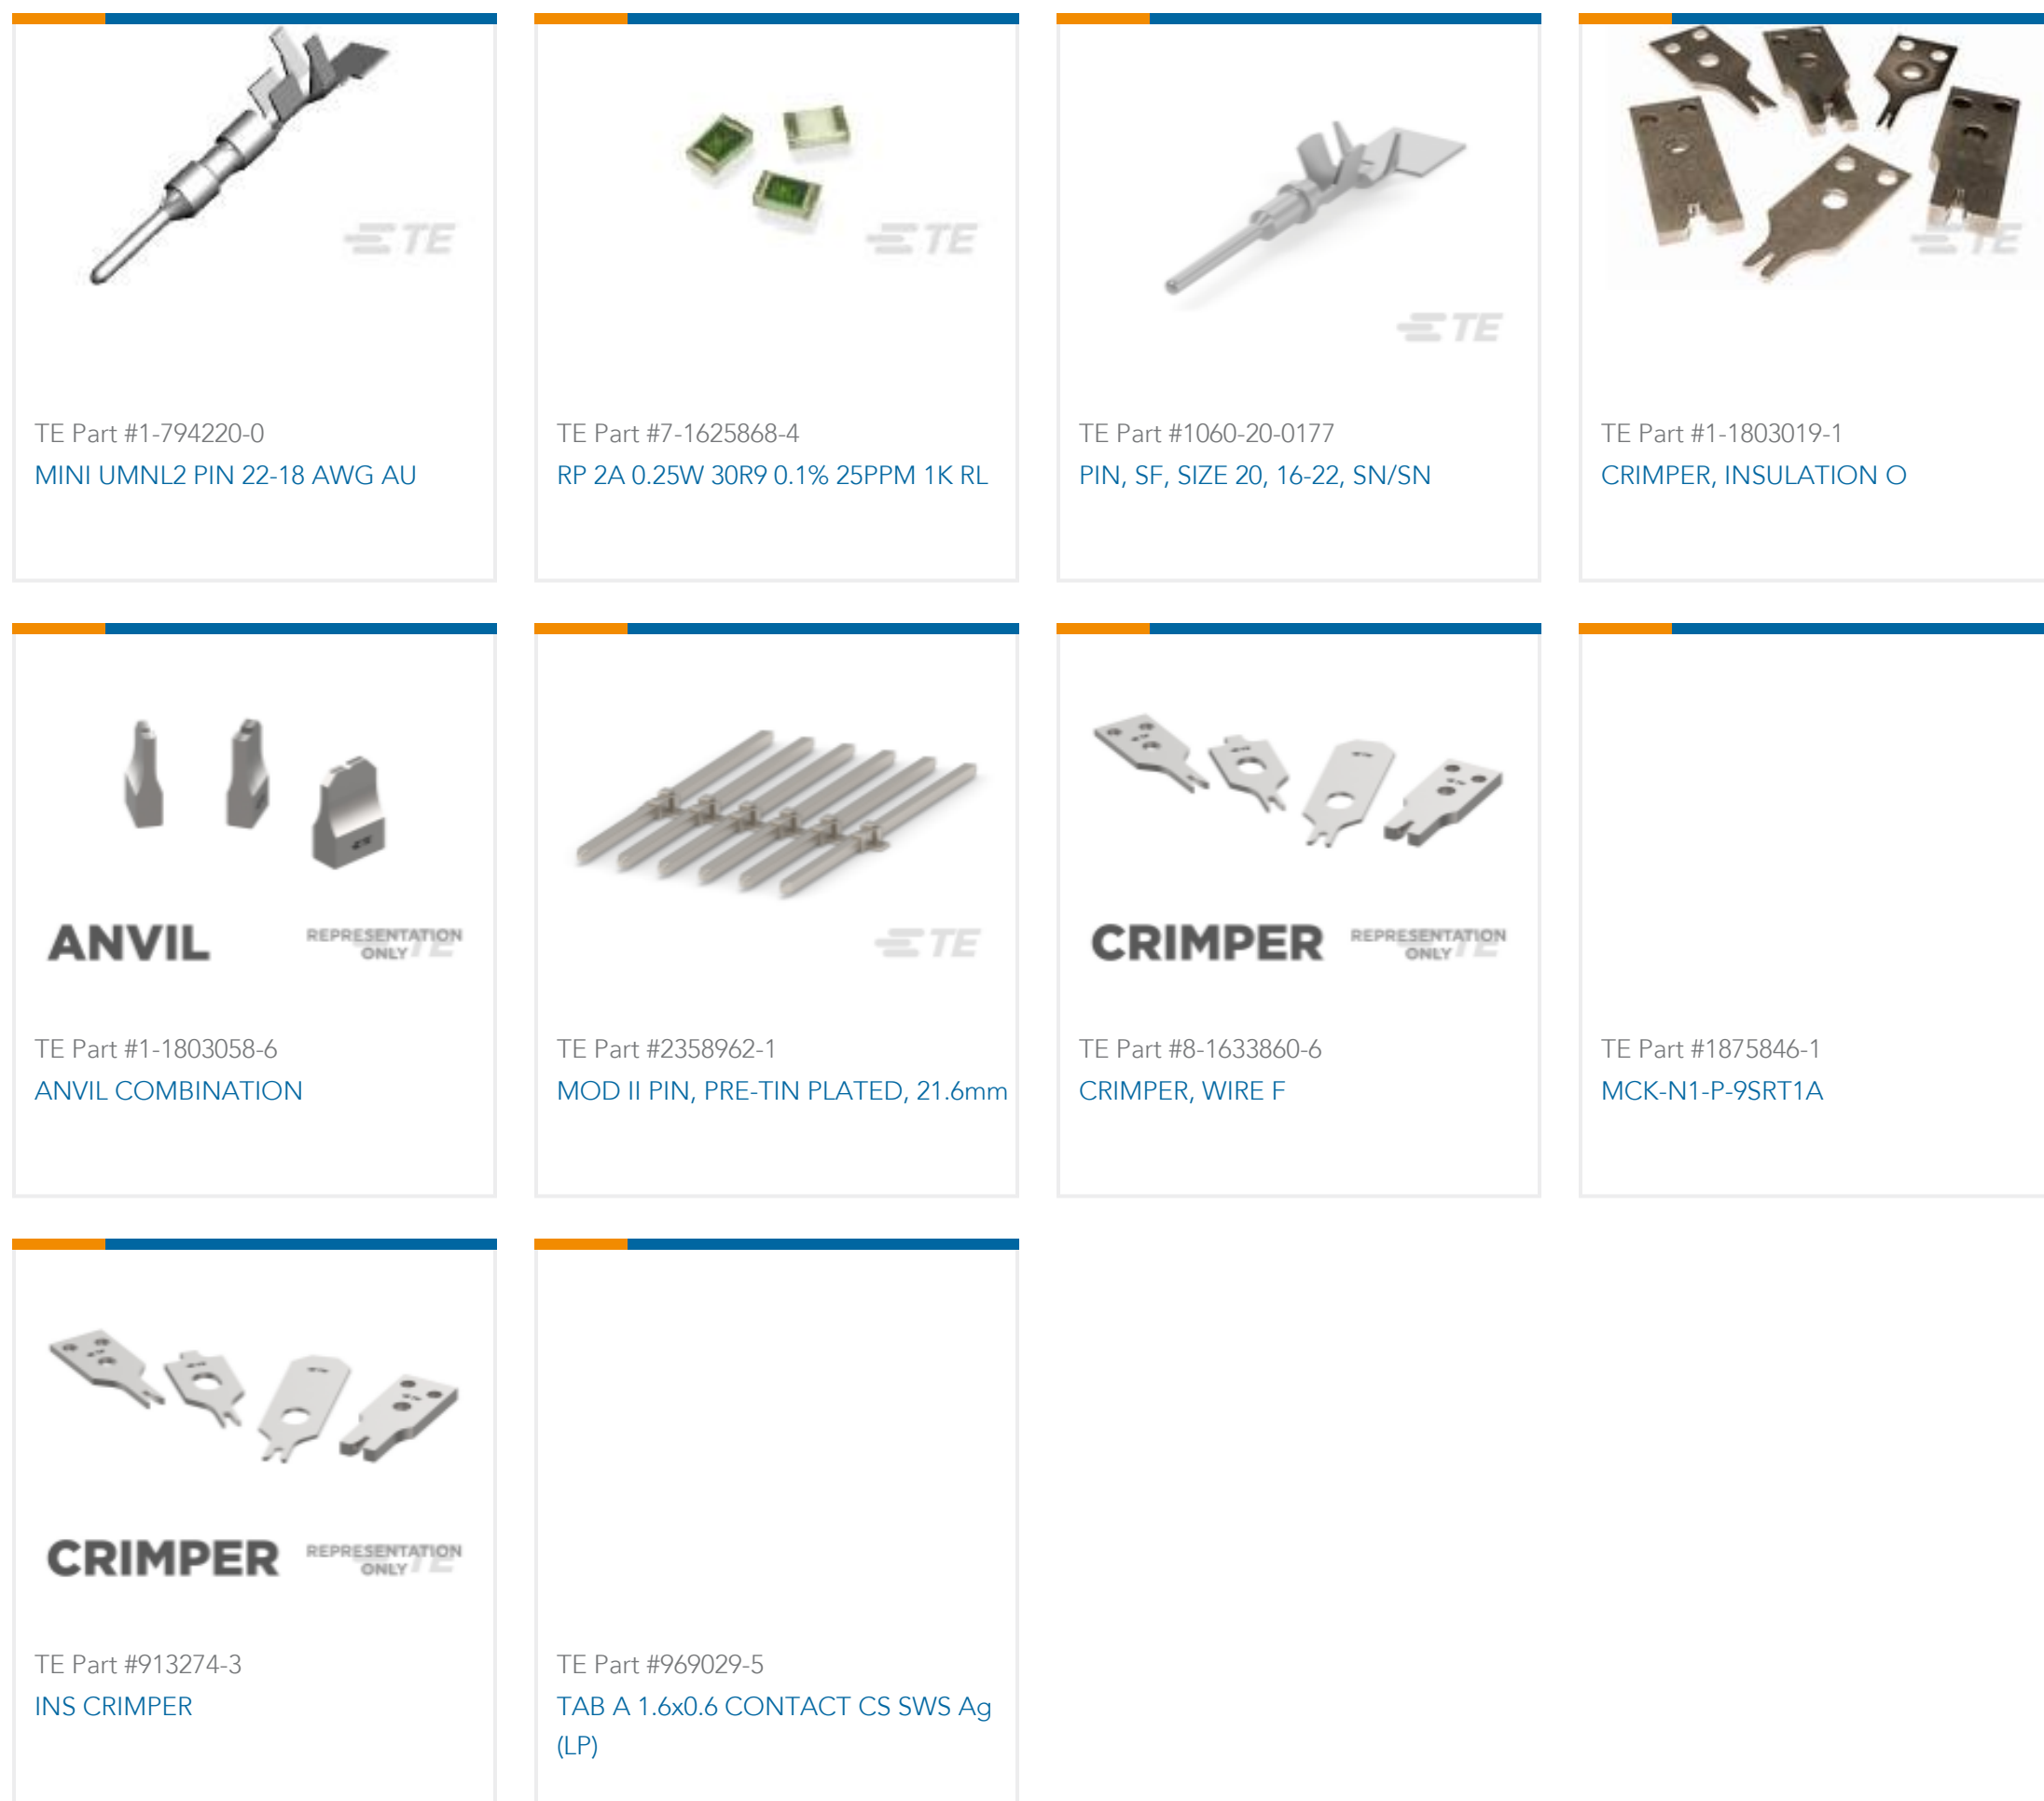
TE

TE Part #1-794220-0
MINI UMNL2 PIN 22-18 AWG AU

TE

TE Part #7-1625868-4
RP 2A 0.25W 30R9 0.1% 25PPM 1K RL

TE

TE Part #1060-20-0177
PIN, SF, SIZE 20, 16-22, SN/SN

TE

TE Part #1-1803019-1
CRIMPER, INSULATION O

ANVIL REPRESENTATION ONLY TE

TE Part #1-1803058-6
ANVIL COMBINATION

TE

TE Part #2358962-1
MOD II PIN, PRE-TIN PLATED, 21.6mm

CRIMPER REPRESENTATION ONLY TE

TE Part #8-1633860-6
CRIMPER, WIRE F

TE Part #1875846-1
MCK-N1-P-9SRT1A

CRIMPER REPRESENTATION ONLY TE

TE Part #913274-3
INS CRIMPER

TE Part #969029-5
TAB A 1.6x0.6 CONTACT CS SWS Ag (LP)